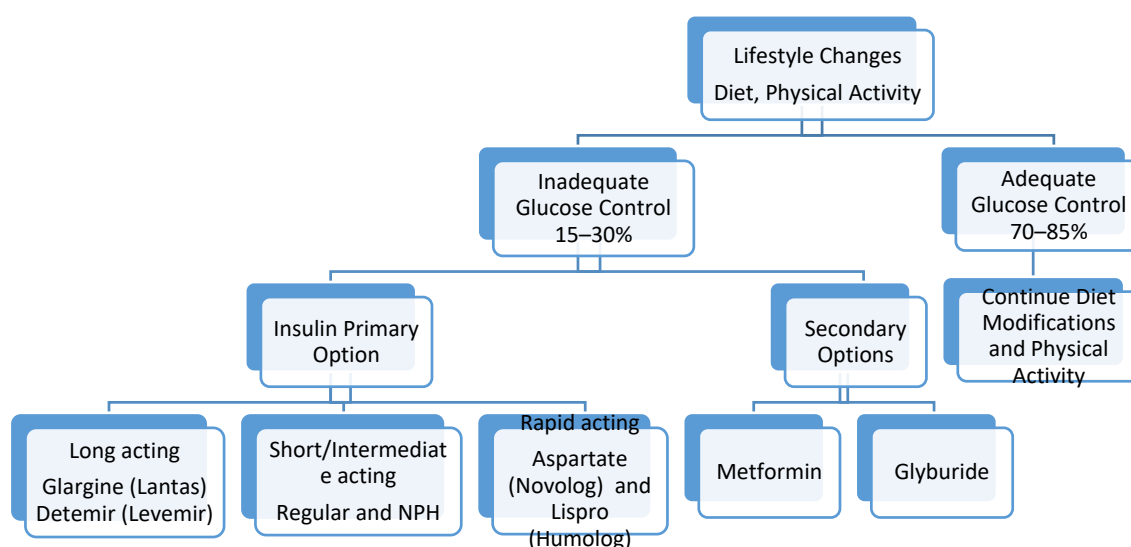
Lifestyle Changes
Diet, Physical Activity

Inadequate Glucose Control 15–30%

Adequate Glucose Control 70–85%

Insulin Primary Option

Secondary Options

Continue Diet Modifications and Physical Activity

Long acting
Glargine (Lantas) Detemir (Levemir)

Short/Intermediate acting
Regular and NPH

Rapid acting
Aspartate (Novolog) and Lispro (Humolog)

Metformin

Glyburide